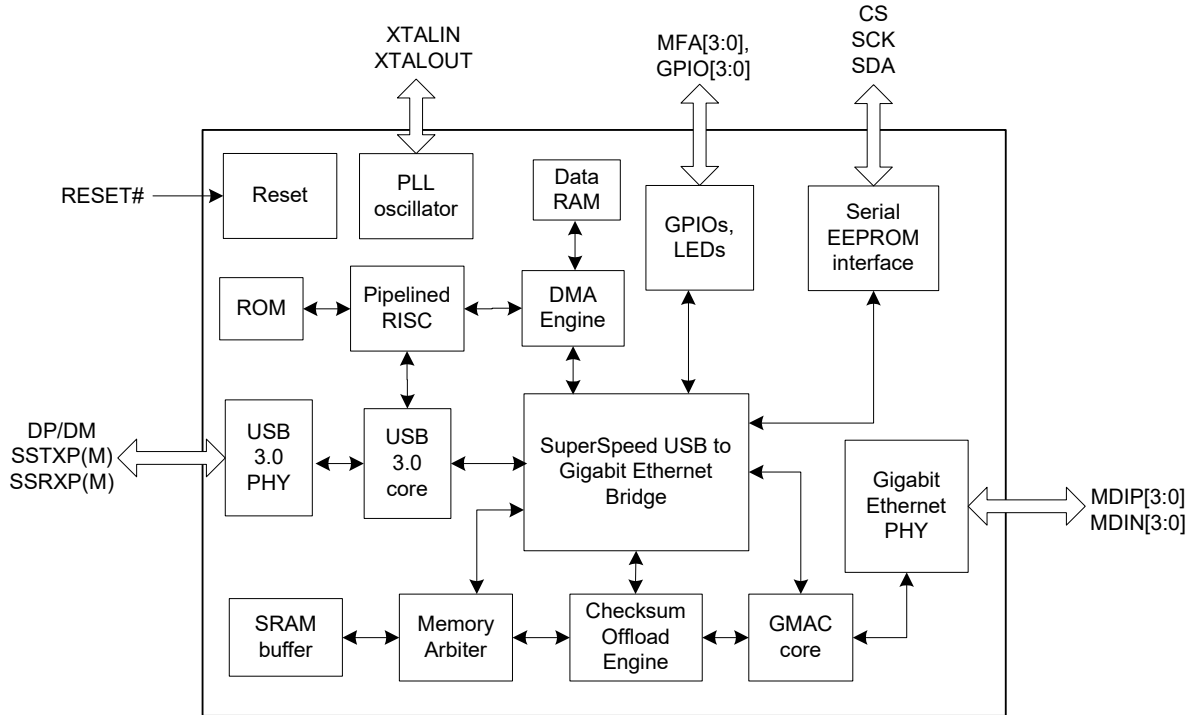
XTALIN
XTALOUT

MFA[3:0],
GPIO[3:0]

CS
SCK
SDA

RESET#

Reset

PLL
oscillator

Data
RAM

GPIOs,
LEDs

Serial
EEPROM
interface

ROM

Pipelined
RISC

DMA
Engine

DP/DM
SSTXP(M)
SSRXP(M)

USB
3.0
PHY

USB
3.0
core

SuperSpeed USB to
Gigabit Ethernet
Bridge

Gigabit
Ethernet
PHY

MDIP[3:0]
MDIN[3:0]

SRAM
buffer

Memory
Arbiter

Checksum
Offload
Engine

GMAC
core